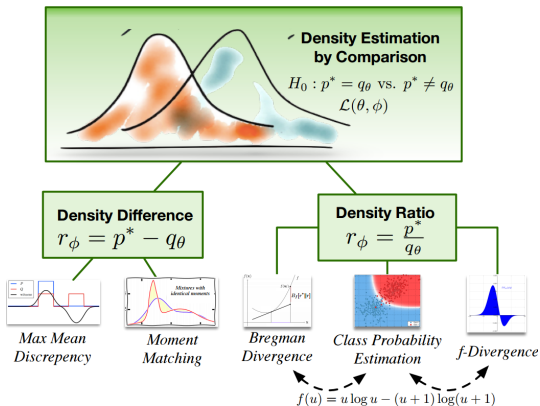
Density Estimation by Comparison

$H_0 : p^* = q_\theta$ vs. $p^* \neq q_\theta$

$\mathcal{L}(\theta, \phi)$

Density Difference

$r_\phi = p^* - q_\theta$

Density Ratio

$r_\phi = \frac{p^*}{q_\theta}$

Mixtures with identical moments

$f(x)$

$B_f[p^* \| q]$

Max Mean Discrepency

Moment Matching

Bregman Divergence

Class Probability Estimation

f-Divergence

$f(u) = u \log u - (u + 1) \log(u + 1)$